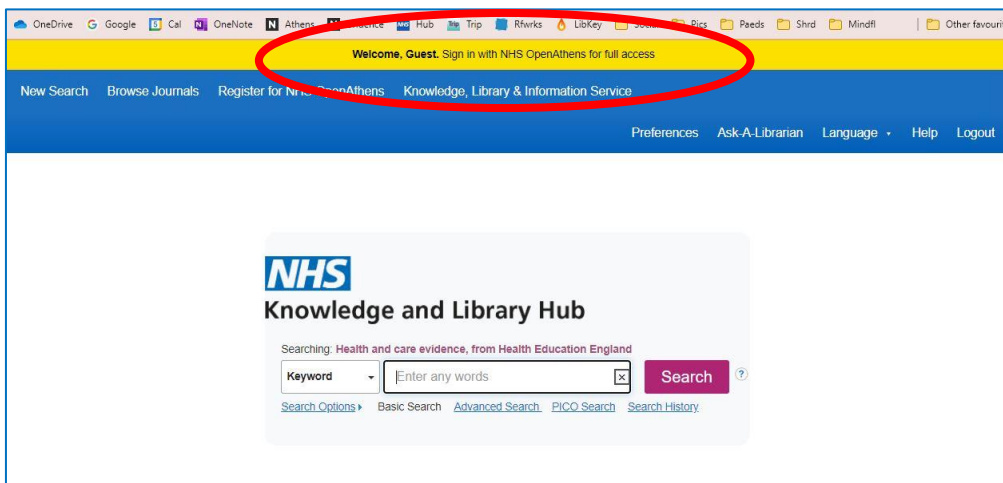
OneDrive Google Cal OneNote Athens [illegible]idence Hub Trip Rfwrks LibKey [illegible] Pics Paeds Shrd Mindfl Other favouri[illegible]

Welcome, Guest. Sign in with NHS OpenAthens for full access

New Search Browse Journals Register for NHS OpenAthens Knowledge, Library & Information Service

Preferences Ask-A-Librarian Language Help Logout

NHS
Knowledge and Library Hub

Searching: Health and care evidence, from Health Education England

Keyword
Enter any words
Search
?

Search Options Basic Search Advanced Search PICO Search Search History